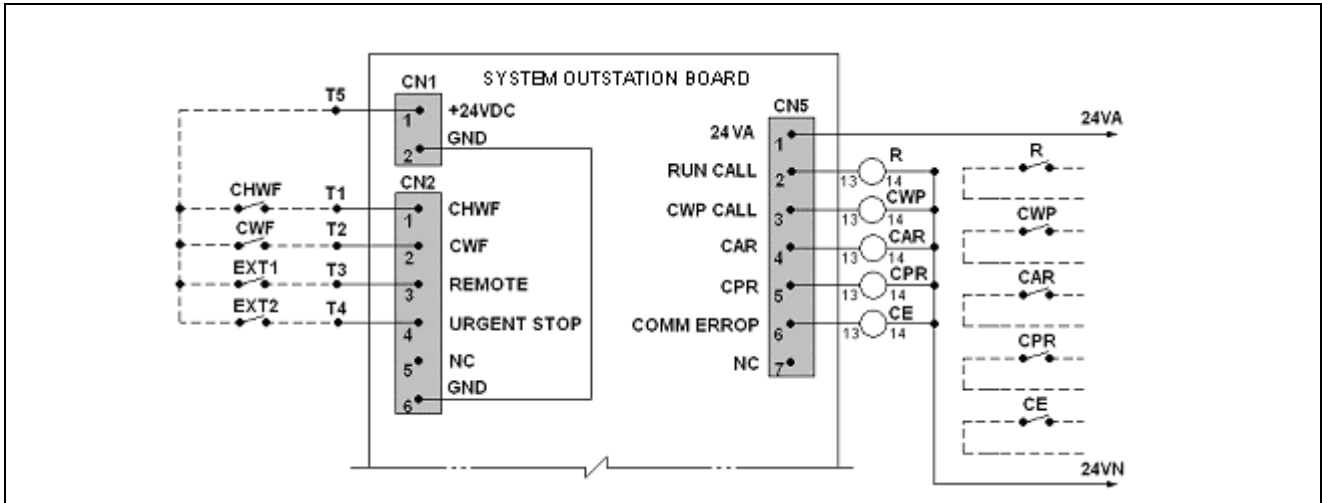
SYSTEM OUTSTATION BOARD

CN1
T5
1 +24VDC
2 GND

CN2
CHWF T1 1 CHWF
CWF T2 2 CWF
EXT1 T3 3 REMOTE
EXT2 T4 4 URGENT STOP
5 NC
6 GND

CN5
24 VA 1
RUN CALL 2
CWP CALL 3
CAR 4
CPR 5
COMM ERROP 6
NC 7

24VA
13 R 14
13 CWP 14
13 CAR 14
13 CPR 14
13 CE 14

R
CWP
CAR
CPR
CE

24VN